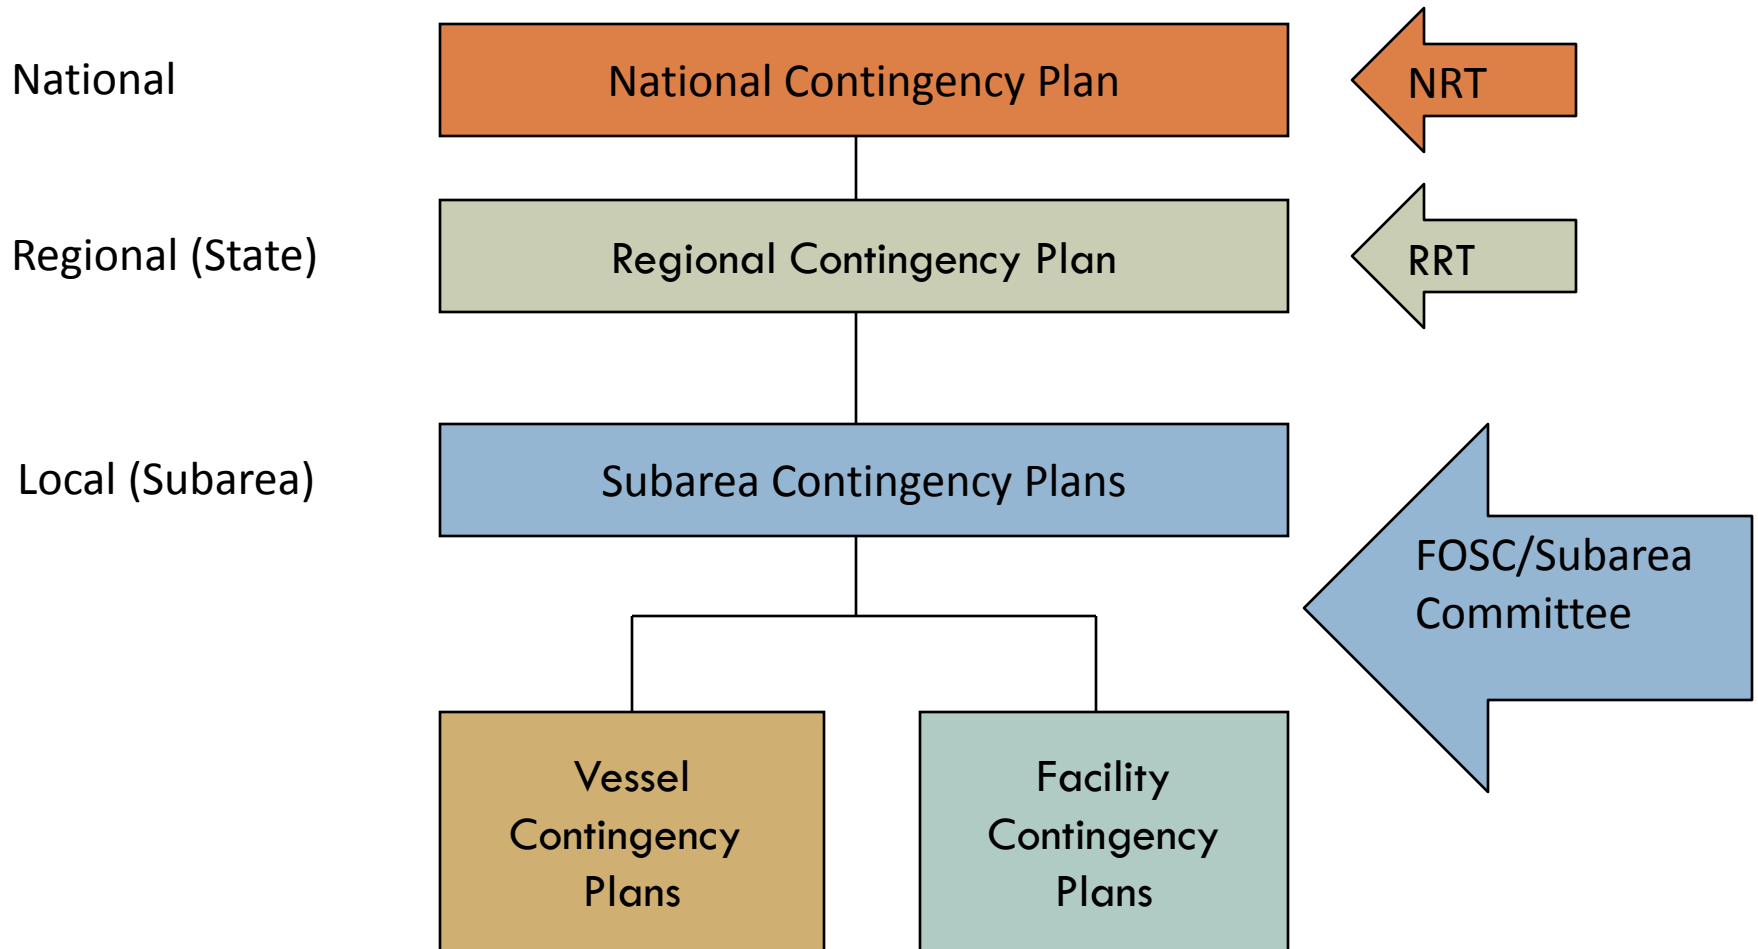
National

National Contingency Plan

NRT

Regional (State)

Regional Contingency Plan

RRT

Local (Subarea)

Subarea Contingency Plans

FOSC/Subarea Committee

Vessel Contingency Plans

Facility Contingency Plans